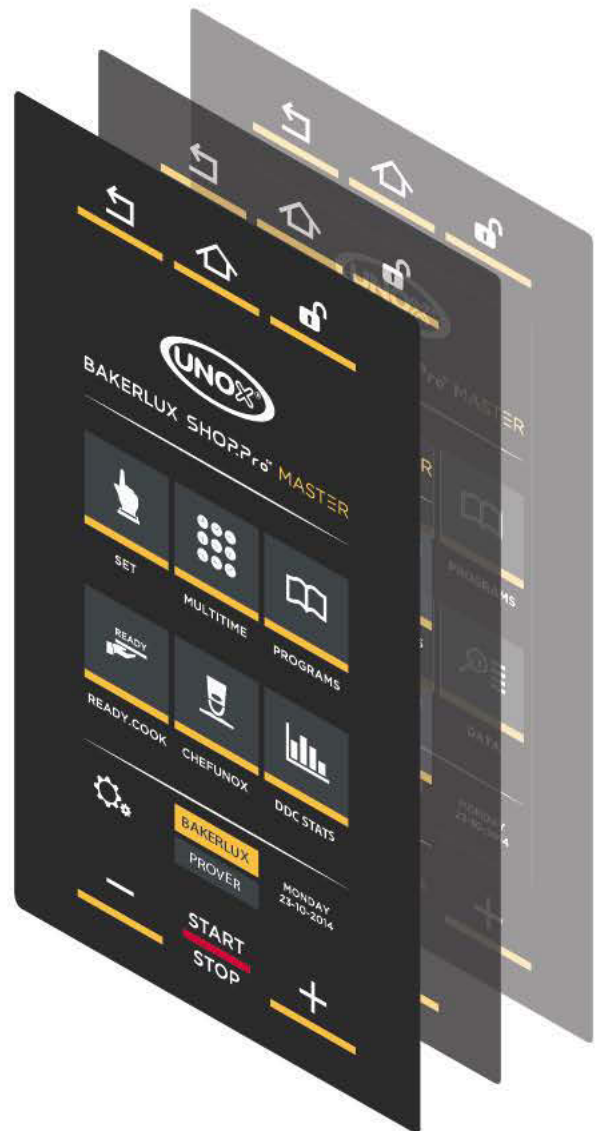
UNOX

BAKERLUX SHOP.Pro™ MASTER

SET

MULTITIME

PROGRAMS

READY

READY.COOK

CHEFUNOX

DDC STATS

BAKERLUX

PROVER

MONDAY
23-10-2014

—

START

STOP

+

Pro™ MASTER

PROGRAMS

DATA

MONDAY
23-10-2014